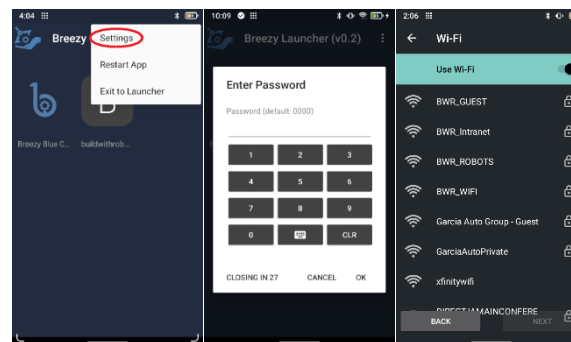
4:04

Breezy

Settings

Restart App

Exit to Launcher

Breezy Blue C...

buildwithrob...

10:09

Breezy Launcher (v0.2)

Enter Password

Password (default: 0000)

| 1 | 2 | 3 |
|---|---|---|
| 4 | 5 | 6 |
| 7 | 8 | 9 |
| 0 |  | CLR |

CLOSING IN 27

CANCEL

OK

2:06

Wi-Fi

Use Wi-Fi

BWR_GUEST

BWR_Intranet

BWR_ROBOTS

BWR_WIFI

Garcia Auto Group - Guest

GarciaAutoPrivate

xfinitywifi

DIRECT-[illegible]

BACK

NEXT